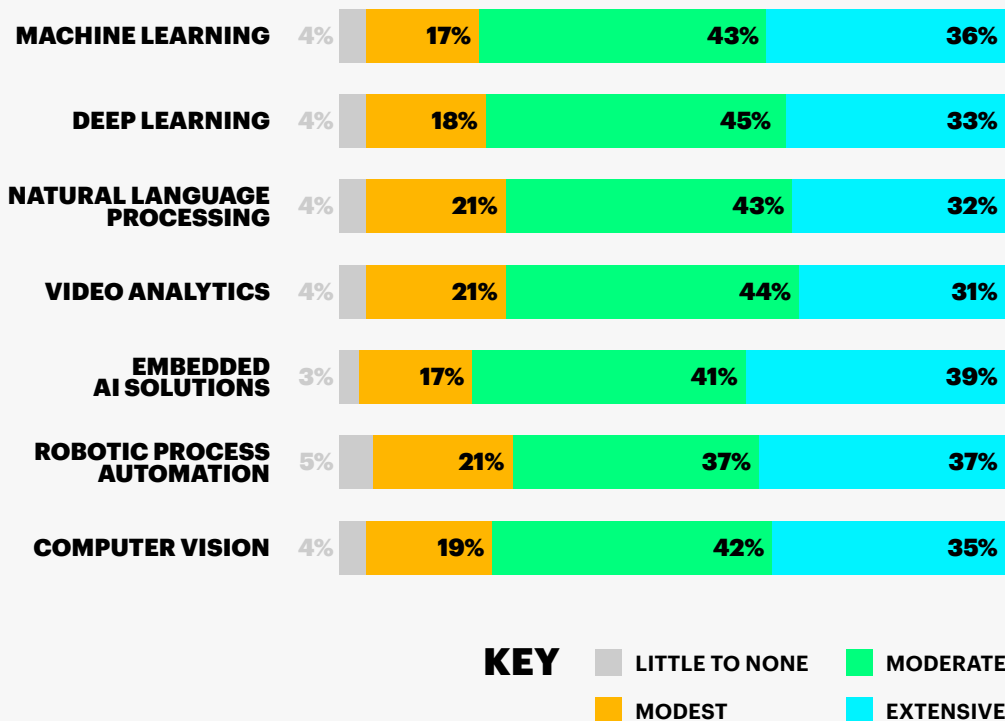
| | Little to none | Modest | Moderate | Extensive |
|---|---|---|---|---|
| MACHINE LEARNING | 4% | 17% | 43% | 36% |
| DEEP LEARNING | 4% | 18% | 45% | 33% |
| NATURAL LANGUAGE PROCESSING | 4% | 21% | 43% | 32% |
| VIDEO ANALYTICS | 4% | 21% | 44% | 31% |
| EMBEDDED AI SOLUTIONS | 3% | 17% | 41% | 39% |
| ROBOTIC PROCESS AUTOMATION | 5% | 21% | 37% | 37% |
| COMPUTER VISION | 4% | 19% | 42% | 35% |

KEY
LITTLE TO NONE
MODERATE
MODEST
EXTENSIVE